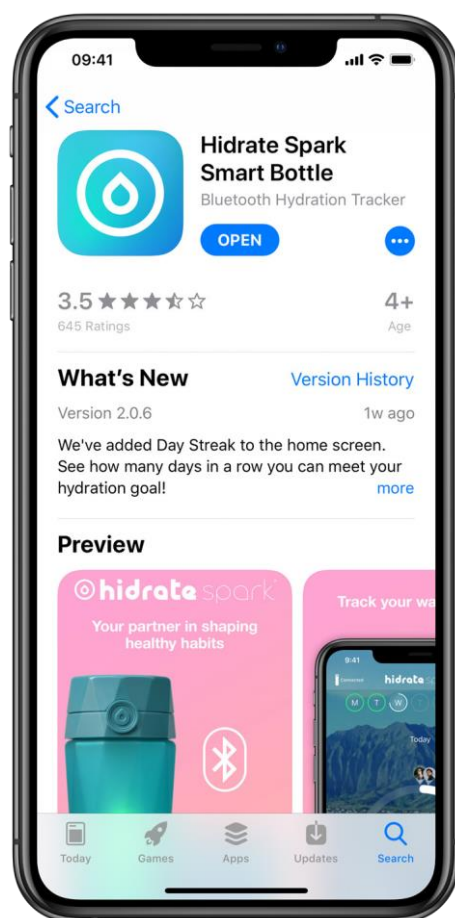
09:41

Search

Hidrate Spark Smart Bottle

Bluetooth Hydration Tracker

OPEN

3.5 ★★★☆☆

645 Ratings

4+

Age

What's New

Version History

Version 2.0.6

1w ago

We've added Day Streak to the home screen. See how many days in a row you can meet your hydration goal!

more

Preview

hidrate spark

Your partner in shaping healthy habits

Track your wa

9:41

hidrate

M T W

Today

Today

Games

Apps

Updates

Search